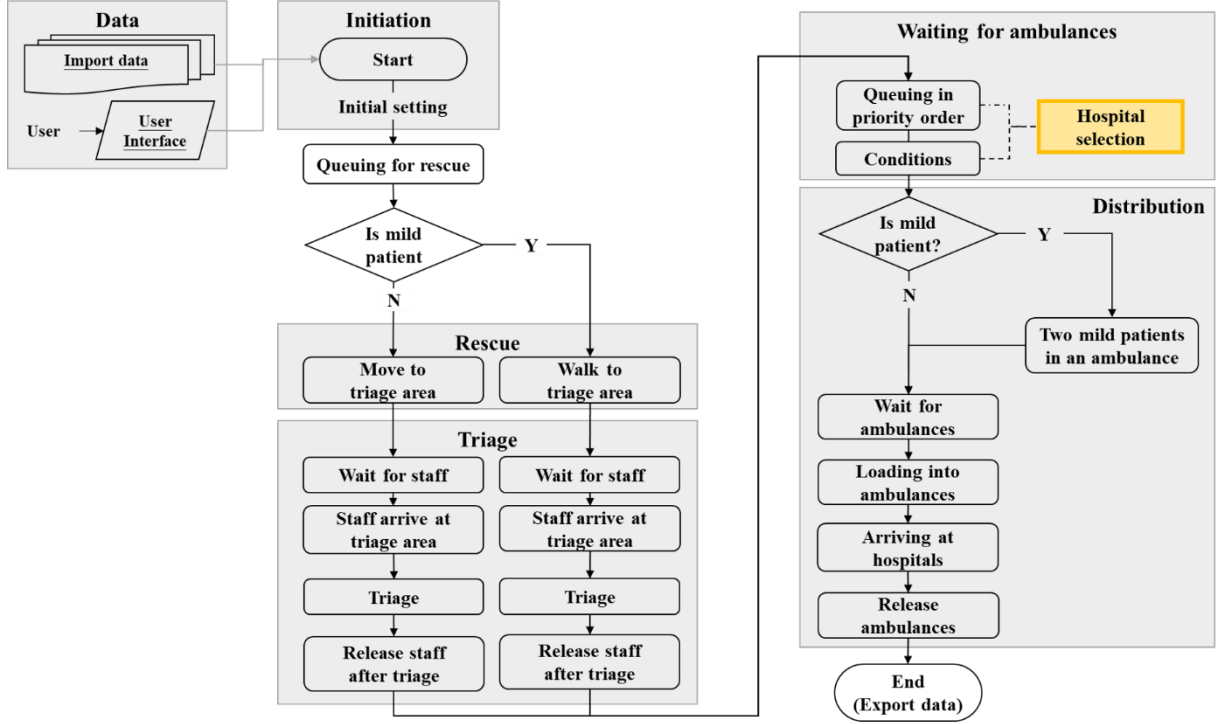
Data

Import data

User

User Interface

Initiation

Start

Initial setting

Queuing for rescue

Is mild patient

Y

N

Rescue

Move to triage area

Walk to triage area

Triage

Wait for staff

Wait for staff

Staff arrive at triage area

Staff arrive at triage area

Triage

Triage

Release staff after triage

Release staff after triage

Waiting for ambulances

Queuing in priority order

Hospital selection

Conditions

Distribution

Is mild patient?

Y

N

Two mild patients in an ambulance

Wait for ambulances

Loading into ambulances

Arriving at hospitals

Release ambulances

End (Export data)